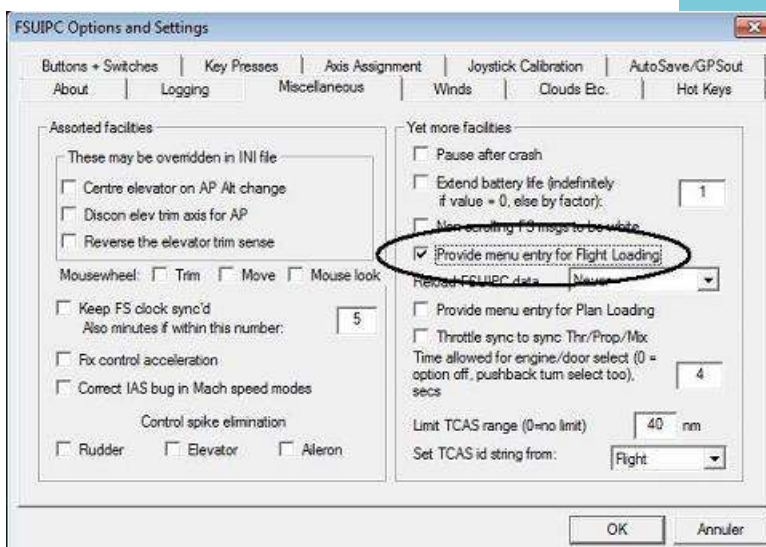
FSUIPC Options and Settings

Buttons + Switches | Key Presses | Axis Assignment | Joystick Calibration | AutoSave/GPSout
About | Logging | Miscellaneous | Winds | Clouds Etc. | Hot Keys

Assorted facilities

These may be overridden in INI file
Centre elevator on AP Alt change
Discon elev trim axis for AP
Reverse the elevator trim sense

Mousewheel: Trim Move Mouse look

Keep FS clock sync'd
Also minutes if within this number: 5

Fix control acceleration

Correct IAS bug in Mach speed modes

Control spike elimination
Rudder Elevator Aileron

Yet more facilities
Pause after crash
Extend battery life (indefinitely if value = 0, else by factor): 1
Non-scrolling FS msgs to be white
Provide menu entry for Flight Loading
Reload FSUIPC data Never
Provide menu entry for Plan Loading
Throttle sync to sync Thr/Prop/Mix
Time allowed for engine/door select (0 = option off, pushback turn select too), secs 4

Limit TCAS range (0=no limit) 40 nm
Set TCAS id string from: Flight

OK Annuler